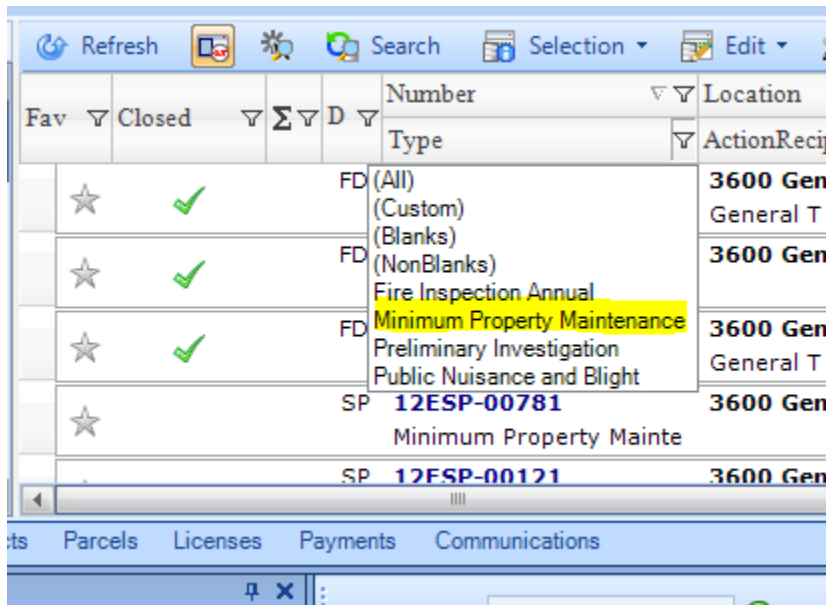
Refresh Search Selection ▾ Edit ▾

| Fav | Closed | Σ | D | Number / Type | Location / ActionRecip |
|---|---|---|---|---|---|
| ☆ | ✔ | | FD | (All) | 3600 Gen General T |
| ☆ | ✔ | | FD | (Custom) | 3600 Gen |
| ☆ | ✔ | | FD | (Blanks) | 3600 Gen General T |
| ☆ | | | SP | 12ESP-00781 Minimum Property Mainte | 3600 Gen |
| | | | SP | 12ESP-00121 | 3600 Gen |

(All)
(Custom)
(Blanks)
(NonBlanks)
Fire Inspection Annual
Minimum Property Maintenance
Preliminary Investigation
Public Nuisance and Blight

cts Parcels Licenses Payments Communications